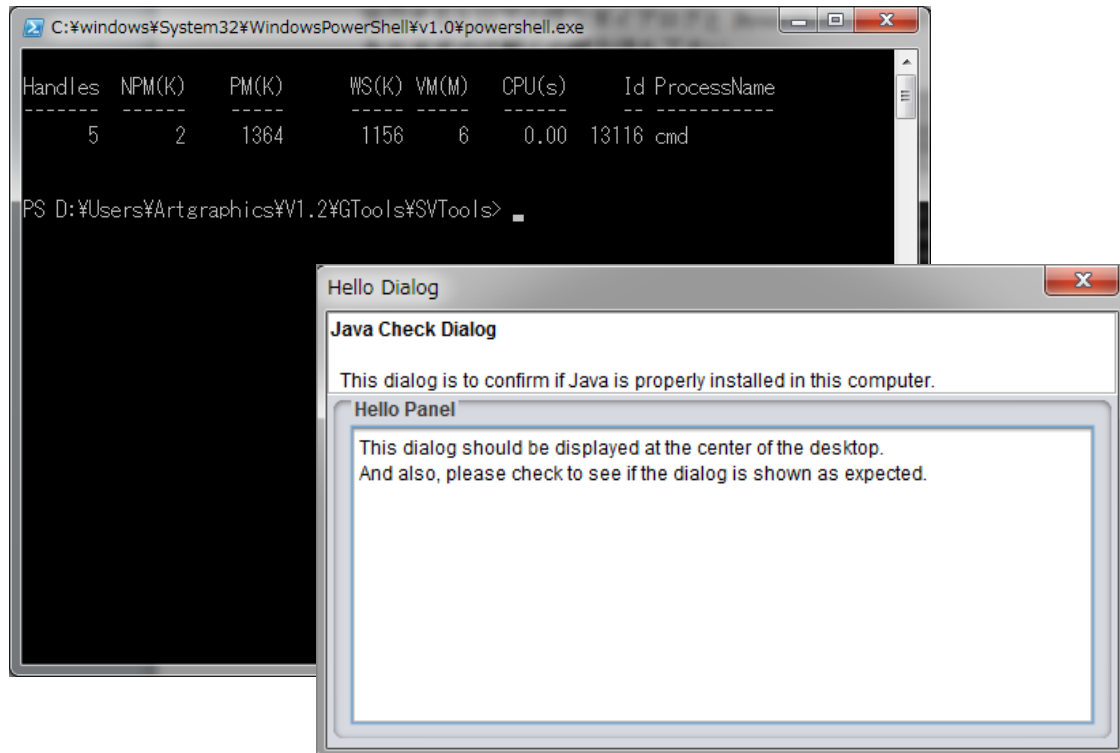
C:¥windows¥System32¥WindowsPowerShell¥v1.0¥powershell.exe

Handles NPM(K) PM(K) WS(K) VM(M) CPU(s) Id ProcessName
------- ------ ----- ----- ----- ------ -- -----------
5 2 1364 1156 6 0.00 13116 cmd

PS D:¥Users¥Artgraphics¥V1.2¥GTools¥SVTools>

Hello Dialog

Java Check Dialog

This dialog is to confirm if Java is properly installed in this computer.

Hello Panel

This dialog should be displayed at the center of the desktop.
And also, please check to see if the dialog is shown as expected.